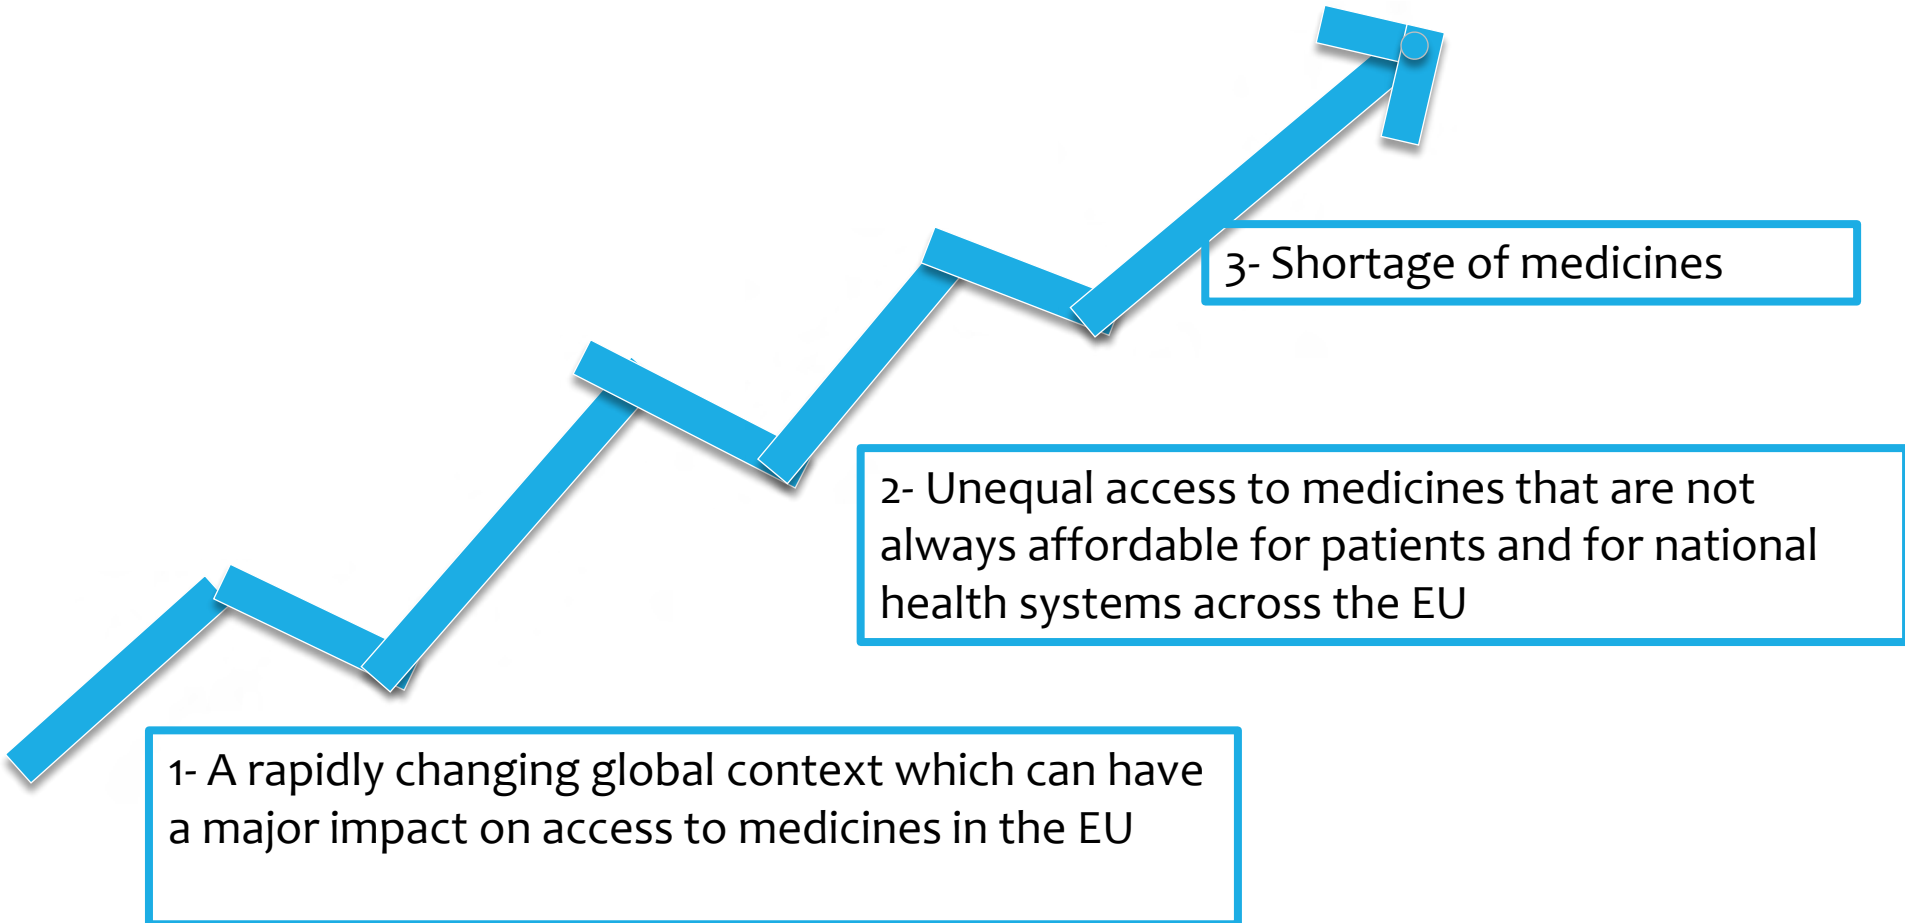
3- Shortage of medicines

2- Unequal access to medicines that are not always affordable for patients and for national health systems across the EU

1- A rapidly changing global context which can have a major impact on access to medicines in the EU